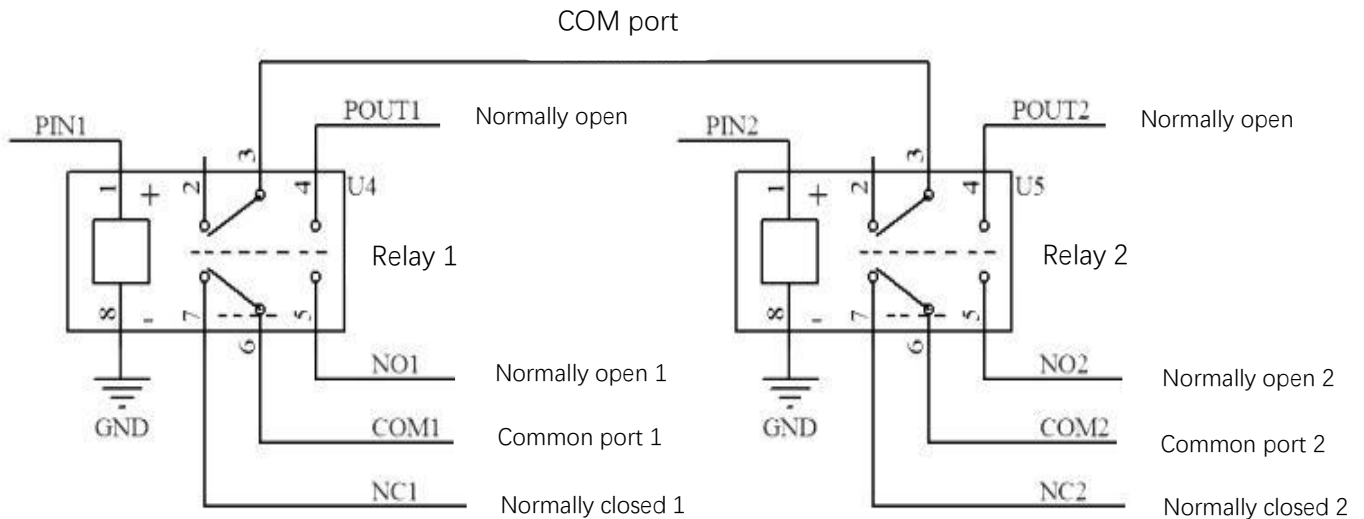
COM port

PIN1
POUT1
Normally open
1
+
2
3
4
U4
Relay 1
8
-
7
6
5
NO1
Normally open 1
GND
COM1
Common port 1
NC1
Normally closed 1

PIN2
POUT2
Normally open
1
+
2
3
4
U5
Relay 2
8
-
7
6
5
NO2
Normally open 2
GND
COM2
Common port 2
NC2
Normally closed 2